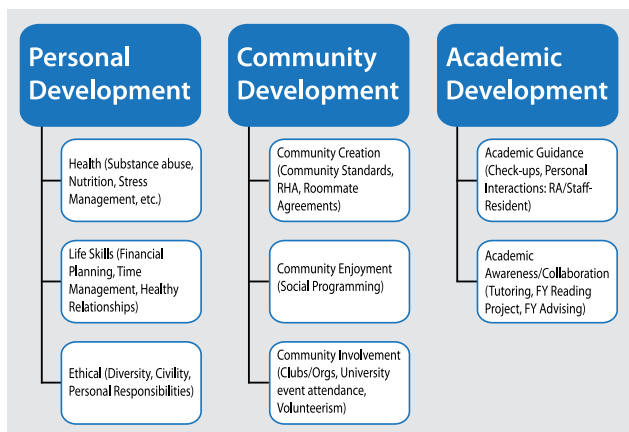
Personal Development

Health (Substance abuse, Nutrition, Stress Management, etc.)

Life Skills (Financial Planning, Time Management, Healthy Relationships)

Ethical (Diversity, Civility, Personal Responsibilities)

Community Development

Community Creation (Community Standards, RHA, Roommate Agreements)

Community Enjoyment (Social Programming)

Community Involvement (Clubs/Orgs, University event attendance, Volunteerism)

Academic Development

Academic Guidance (Check-ups, Personal Interactions: RA/Staff-Resident)

Academic Awareness/Collaboration (Tutoring, FY Reading Project, FY Advising)